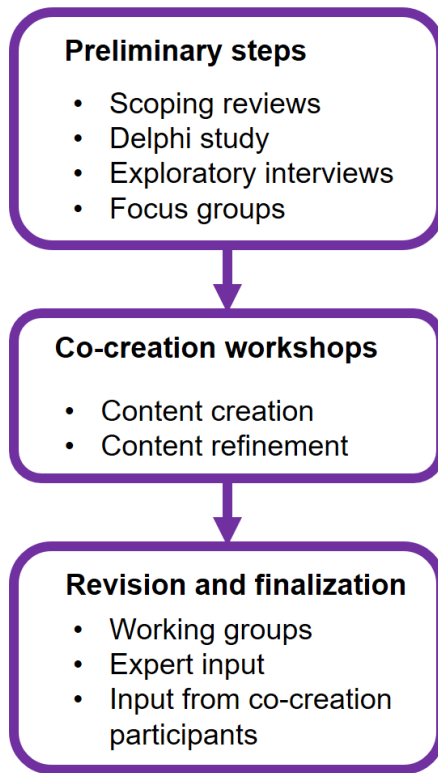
Preliminary steps

- Scoping reviews
- Delphi study
- Exploratory interviews
- Focus groups

Co-creation workshops

- Content creation
- Content refinement

Revision and finalization

- Working groups
- Expert input
- Input from co-creation participants